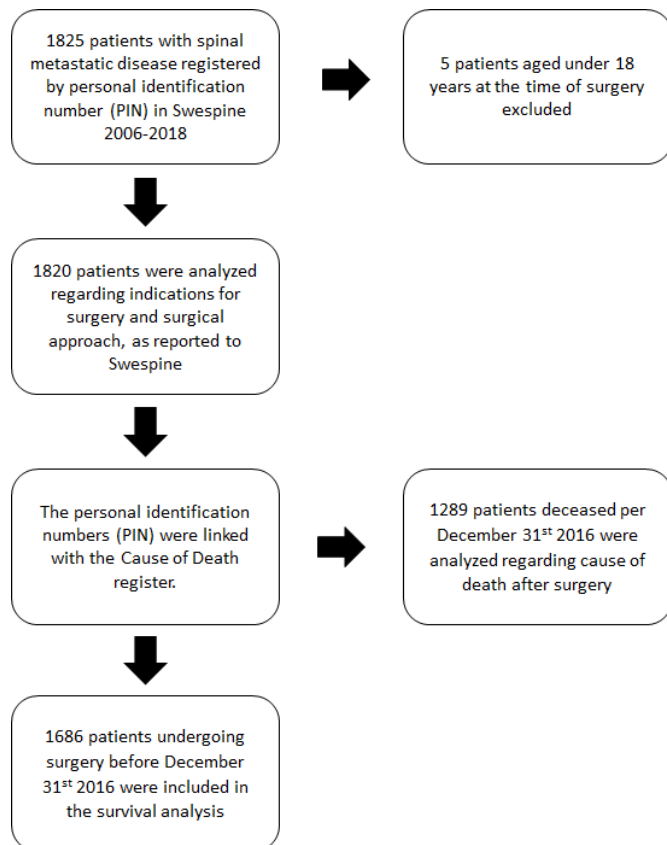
1825 patients with spinal metastatic disease registered by personal identification number (PIN) in Swespine 2006-2018

5 patients aged under 18 years at the time of surgery excluded

1820 patients were analyzed regarding indications for surgery and surgical approach, as reported to Swespine

The personal identification numbers (PIN) were linked with the Cause of Death register.

1289 patients deceased per December 31$^{st}$ 2016 were analyzed regarding cause of death after surgery

1686 patients undergoing surgery before December 31$^{st}$ 2016 were included in the survival analysis